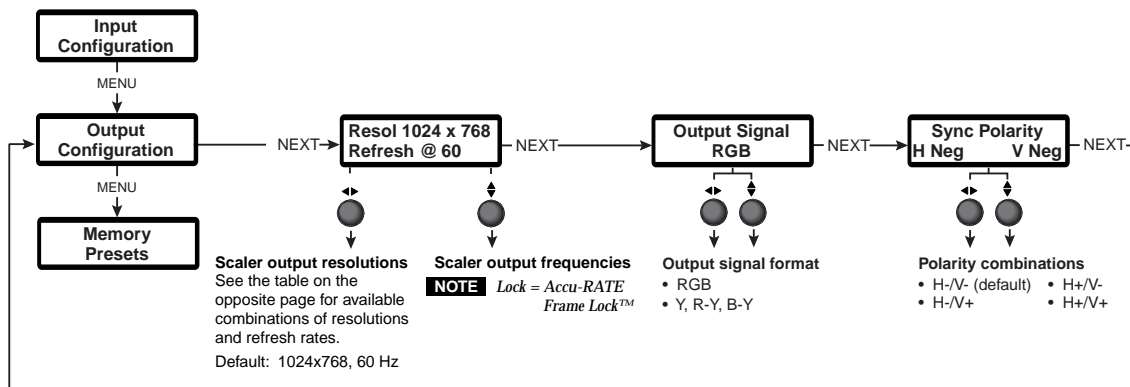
Input Configuration

MENU

Output Configuration

NEXT

Resol 1024 x 768
Refresh @ 60

NEXT

Output Signal
RGB

NEXT

Sync Polarity
H Neg V Neg

NEXT

MENU

Memory Presets

Scaler output resolutions
See the table on the opposite page for available combinations of resolutions and refresh rates.

Default: 1024x768, 60 Hz

Scaler output frequencies

NOTE Lock = Accu-RATE Frame Lock™

Output signal format
• RGB
• Y, R-Y, B-Y

Polarity combinations
• H-/V- (default)
• H-/V+
• H+/V-
• H+/V+